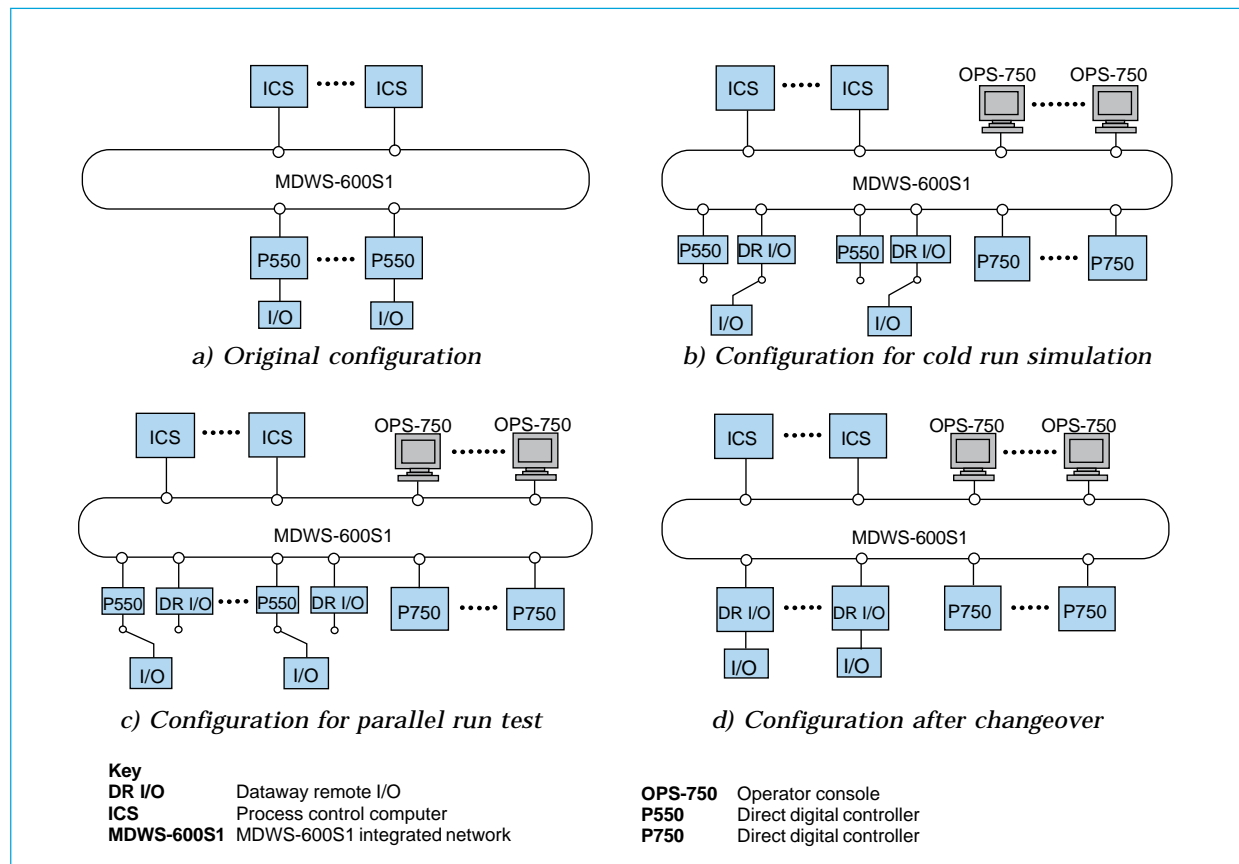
ICS ICS

MDWS-600S1

P550 P550

I/O I/O

a) Original configuration

ICS ICS OPS-750 OPS-750

MDWS-600S1

P550 DR I/O P550 DR I/O P750 P750

I/O I/O

b) Configuration for cold run simulation

ICS ICS OPS-750 OPS-750

MDWS-600S1

P550 DR I/O P550 DR I/O P750 P750

I/O I/O

c) Configuration for parallel run test

ICS ICS OPS-750 OPS-750

MDWS-600S1

DR I/O DR I/O P750 P750

I/O I/O

d) Configuration after changeover

Key
**DR I/O** Dataway remote I/O
**ICS** Process control computer
**MDWS-600S1** MDWS-600S1 integrated network

**OPS-750** Operator console
**P550** Direct digital controller
**P750** Direct digital controller